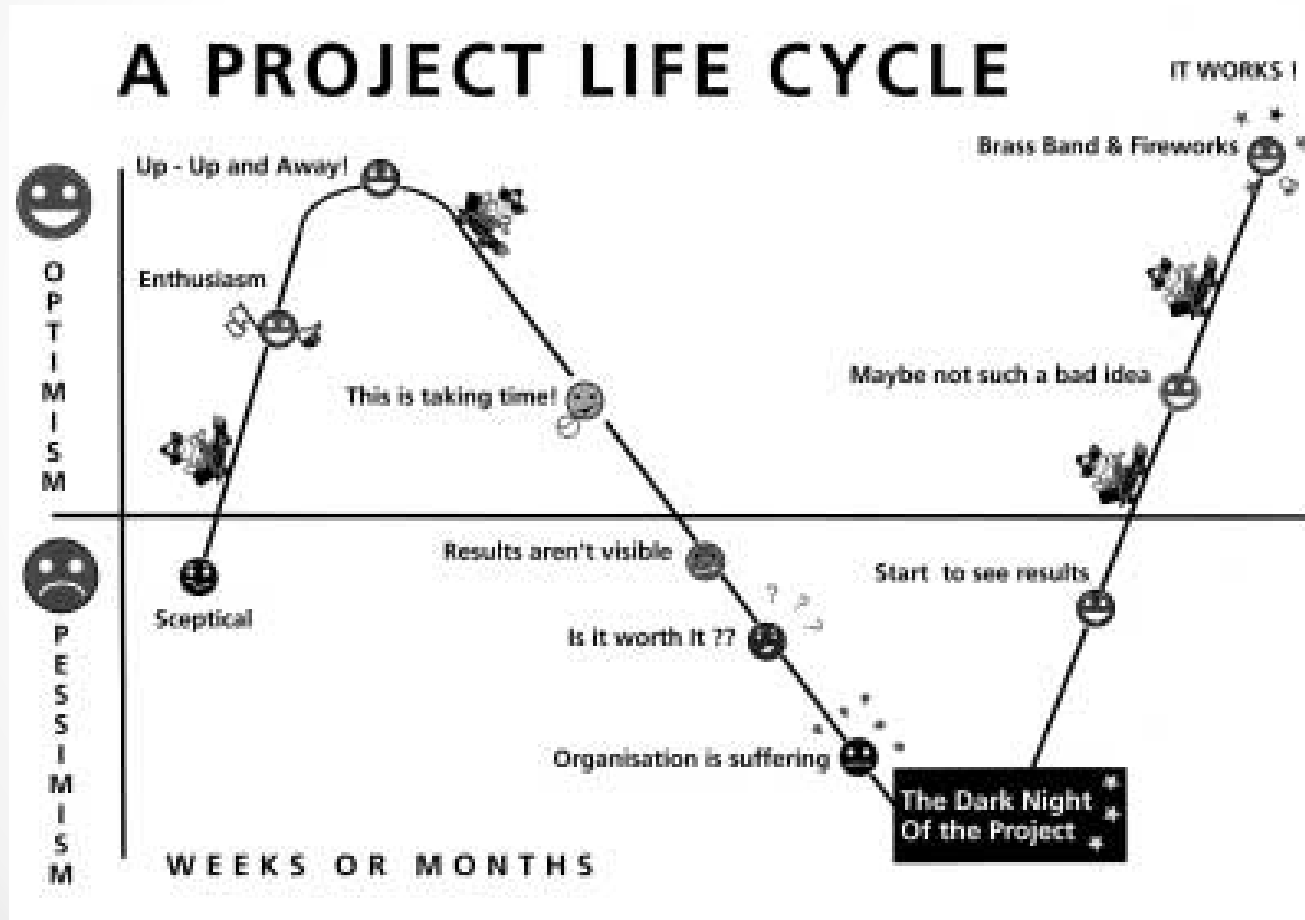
A PROJECT LIFE CYCLE

IT WORKS !

Brass Band & Fireworks

Up - Up and Away!

OPTIMISM

Enthusiasm

This is taking time!

Maybe not such a bad idea

Results aren't visible

Start to see results

Sceptical

PESSIMISM

Is it worth it ??

Organisation is suffering

The Dark Night Of the Project

WEEKS OR MONTHS